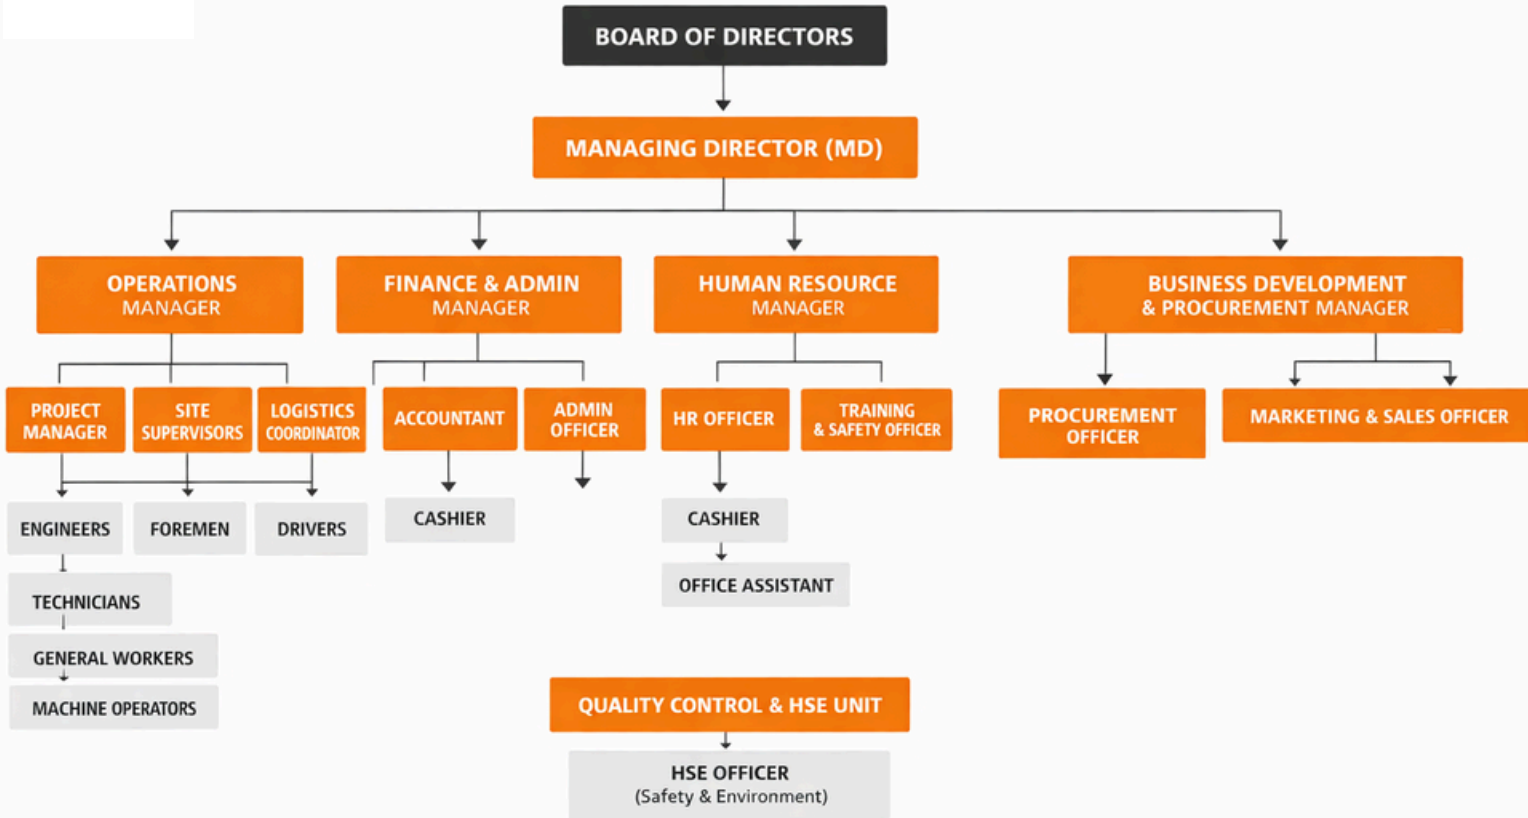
BOARD OF DIRECTORS

MANAGING DIRECTOR (MD)

OPERATIONS MANAGER

FINANCE & ADMIN MANAGER

HUMAN RESOURCE MANAGER

BUSINESS DEVELOPMENT & PROCUREMENT MANAGER

PROJECT MANAGER

SITE SUPERVISORS

LOGISTICS COORDINATOR

ACCOUNTANT

ADMIN OFFICER

HR OFFICER

TRAINING & SAFETY OFFICER

PROCUREMENT OFFICER

MARKETING & SALES OFFICER

ENGINEERS

FOREMEN

DRIVERS

CASHIER

CASHIER

OFFICE ASSISTANT

TECHNICIANS

GENERAL WORKERS

MACHINE OPERATORS

QUALITY CONTROL & HSE UNIT

HSE OFFICER
(Safety & Environment)